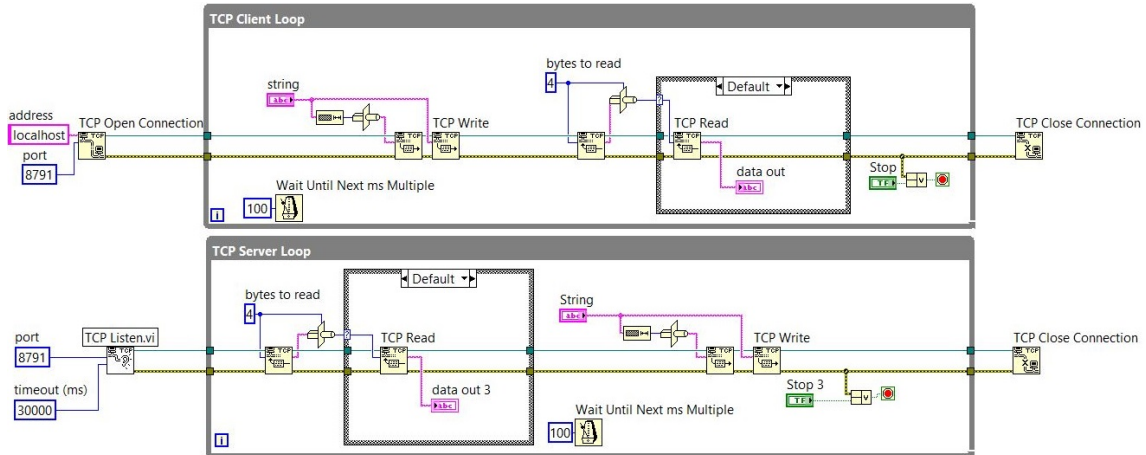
TCP Client Loop

address
localhost
port
8791
TCP Open Connection
string
abc
TCP Write
bytes to read
4
Default
TCP Read
data out
abc
Stop
TF
TCP Close Connection
Wait Until Next ms Multiple
100
i

TCP Server Loop

port
8791
timeout (ms)
30000
TCP Listen.vi
bytes to read
4
Default
TCP Read
data out 3
abc
String
abc
TCP Write
Stop 3
TF
TCP Close Connection
Wait Until Next ms Multiple
100
i